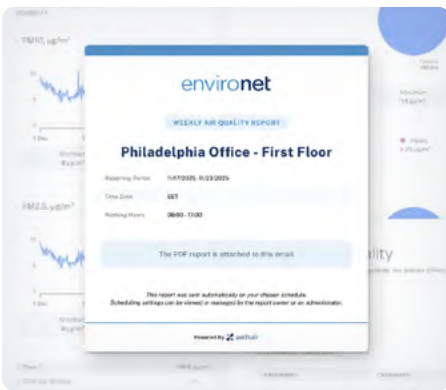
environet

WEEKLY AIR QUALITY REPORT

Philadelphia Office - First Floor

Reporting Period 11/17/2025 - 11/23/2025

Time Zone EST

Working Hours 08:00 - 17:00

The PDF report is attached to this email

This report was sent automatically on your chosen schedule. Scheduling settings can be viewed or managed by the report owner or an administrator.

Powered by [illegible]

PM10, µg/m³

PM2.5, µg/m³

ality